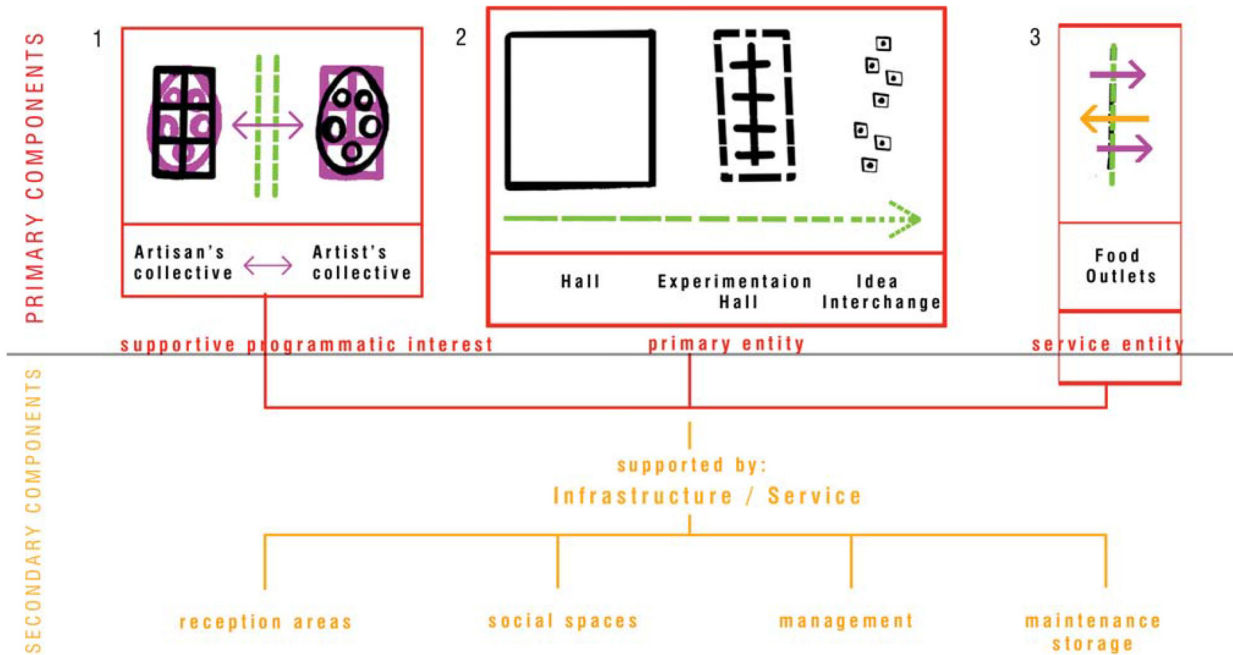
PRIMARY COMPONENTS

1

Artisan's collective

Artist's collective

supportive programmatic interest

2

Hall

Experimentaion Hall

Idea Interchange

primary entity

3

Food Outlets

service entity

SECONDARY COMPONENTS

supported by:
Infrastructure / Service

reception areas

social spaces

management

maintenance storage